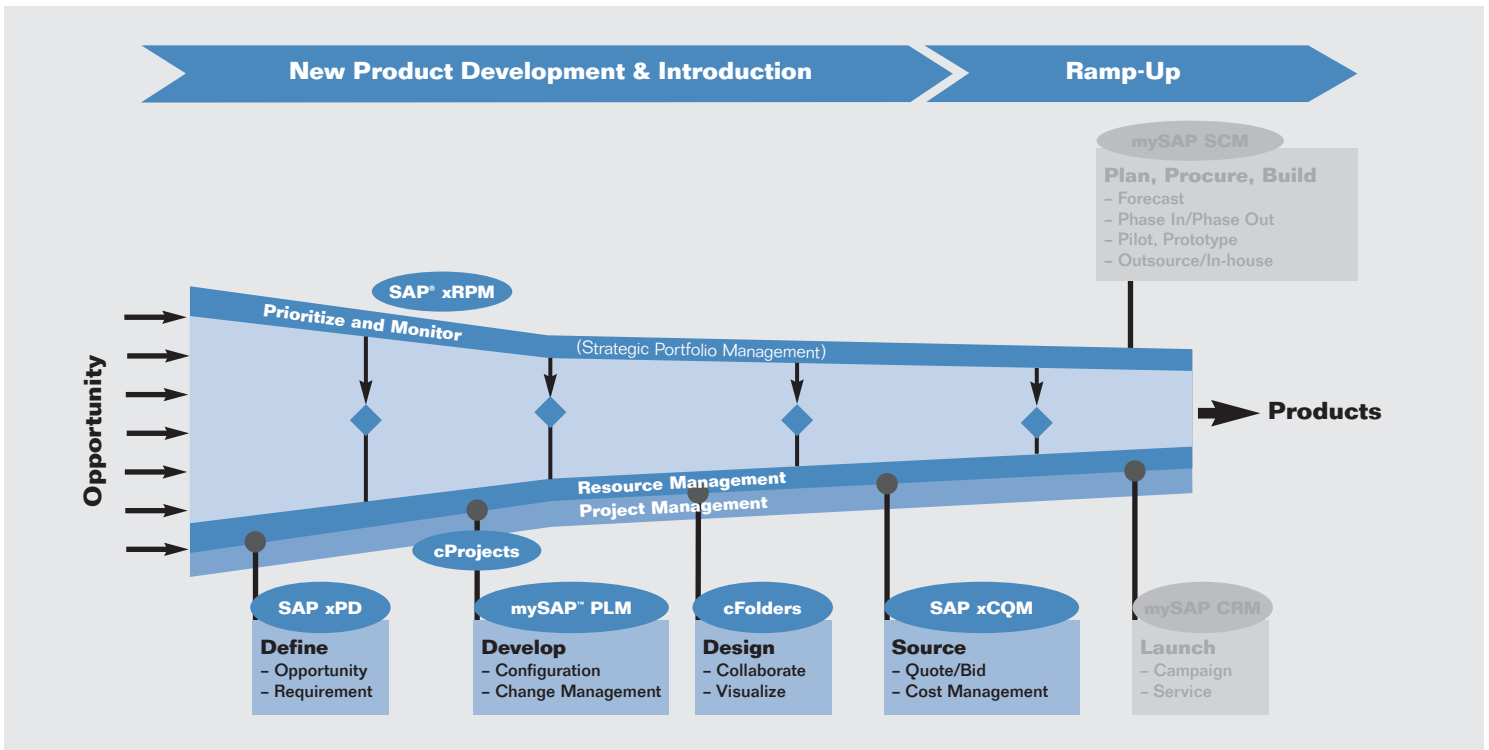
New Product Development & Introduction

Ramp-Up

mySAP SCM

Plan, Procure, Build
– Forecast
– Phase In/Phase Out
– Pilot, Prototype
– Outsource/In-house

SAP® xRPM

Prioritize and Monitor

(Strategic Portfolio Management)

Opportunity

Products

Resource Management

Project Management

cProjects

SAP xPD

Define
– Opportunity
– Requirement

mySAP™ PLM

Develop
– Configuration
– Change Management

cFolders

Design
– Collaborate
– Visualize

SAP xCQM

Source
– Quote/Bid
– Cost Management

mySAP CRM

Launch
– Campaign
– Service